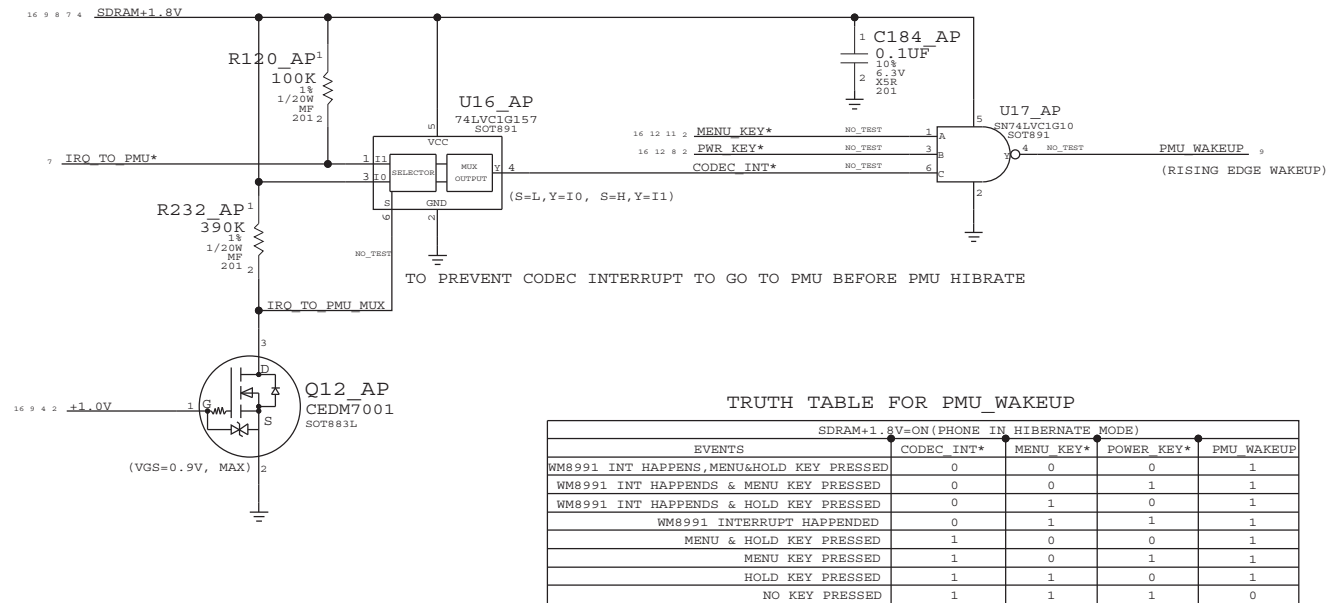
16 9 8 7 4 SDRAM+1.8V

R120_AP 1
100K
1%
1/20W
MF
201 2

C184_AP
1 0.1UF
10%
6.3V
X5R
2 201

U16_AP
74LVC1G157
SOT891

5
VCC

U17_AP
SN74LVC1G10
SOT891
5

7 IRQ_TO_PMU*
1 I1
3 I0
SELECTOR
MUX OUTPUT
Y 4
S
6
GND
2

16 12 11 2 MENU_KEY* NO_TEST 1 A
16 12 8 2 PWR_KEY* NO_TEST 3 B
CODEC_INT* NO_TEST 6 C
Y 4 NO_TEST PMU_WAKEUP 9
2
(RISING EDGE WAKEUP)

(S=L,Y=I0, S=H,Y=I1)

R232_AP 1
390K
1%
1/20W
MF
201 2

NO_TEST

TO PREVENT CODEC INTERRUPT TO GO TO PMU BEFORE PMU HIBRATE

IRQ_TO_PMU_MUX

3
D
Q12_AP
CEDM7001
SOT883L
16 9 4 2 +1.0V 1 G
S
(VGS=0.9V, MAX) 2

TRUTH TABLE FOR PMU_WAKEUP

| SDRAM+1.8V=ON(PHONE IN HIBERNATE MODE) | | | | |
|---|---|---|---|---|
| EVENTS | CODEC_INT* | MENU_KEY* | POWER_KEY* | PMU_WAKEUP |
| WM8991 INT HAPPENS,MENU&HOLD KEY PRESSED | 0 | 0 | 0 | 1 |
| WM8991 INT HAPPENDS & MENU KEY PRESSED | 0 | 0 | 1 | 1 |
| WM8991 INT HAPPENDS & HOLD KEY PRESSED | 0 | 1 | 0 | 1 |
| WM8991 INTERRUPT HAPPENDED | 0 | 1 | 1 | 1 |
| MENU & HOLD KEY PRESSED | 1 | 0 | 0 | 1 |
| MENU KEY PRESSED | 1 | 0 | 1 | 1 |
| HOLD KEY PRESSED | 1 | 1 | 0 | 1 |
| NO KEY PRESSED | 1 | 1 | 1 | 0 |